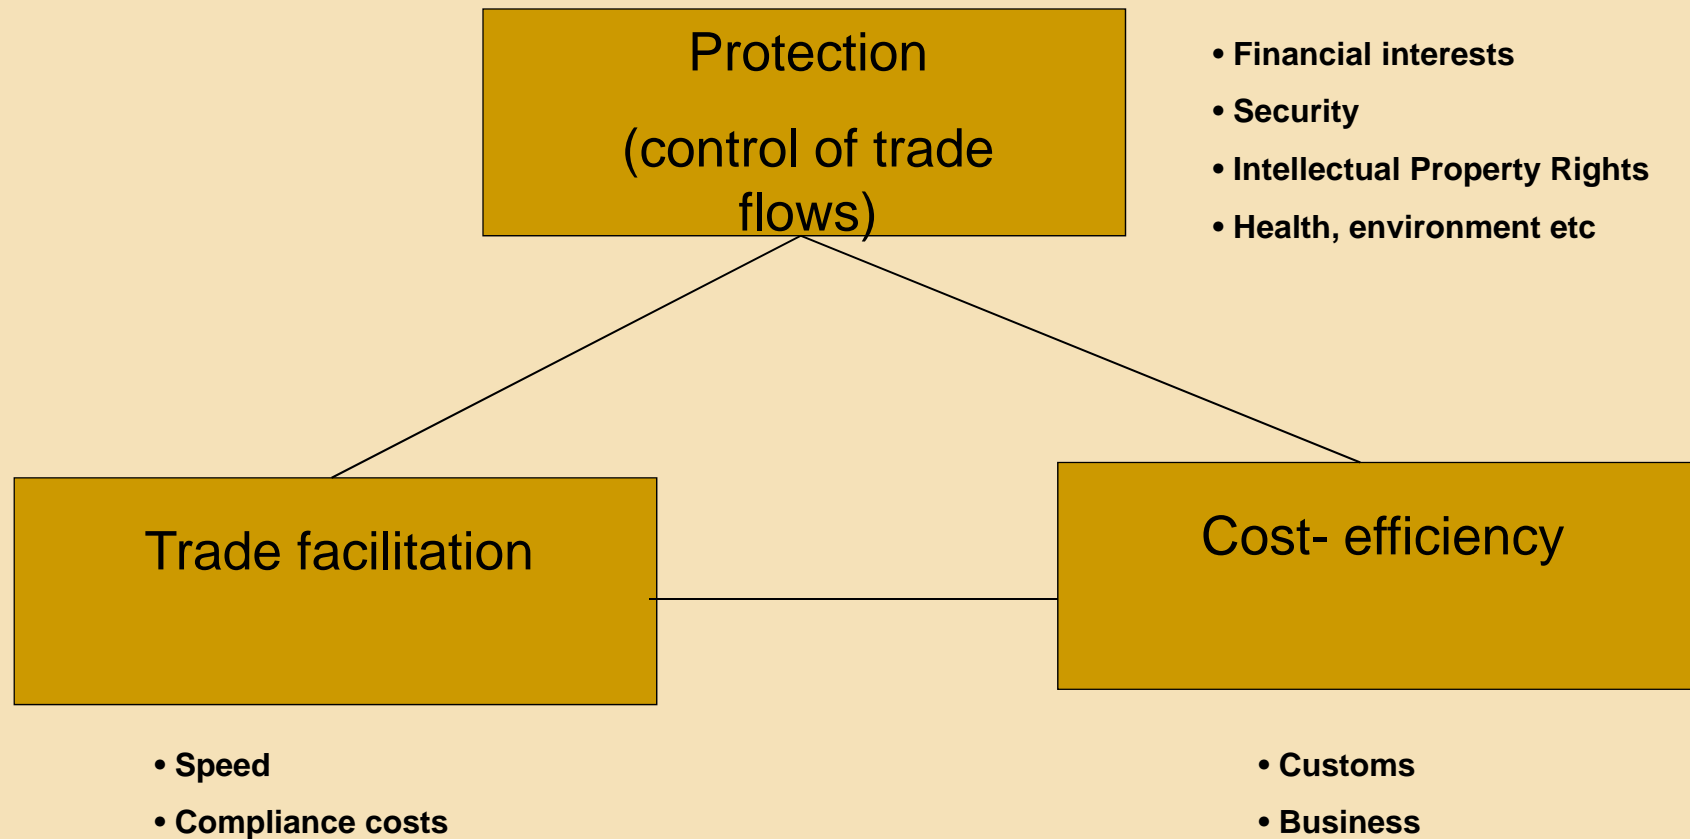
Protection

(control of trade flows)

• Financial interests
• Security
• Intellectual Property Rights
• Health, environment etc

Trade facilitation

Cost- efficiency

• Speed
• Compliance costs

• Customs
• Business